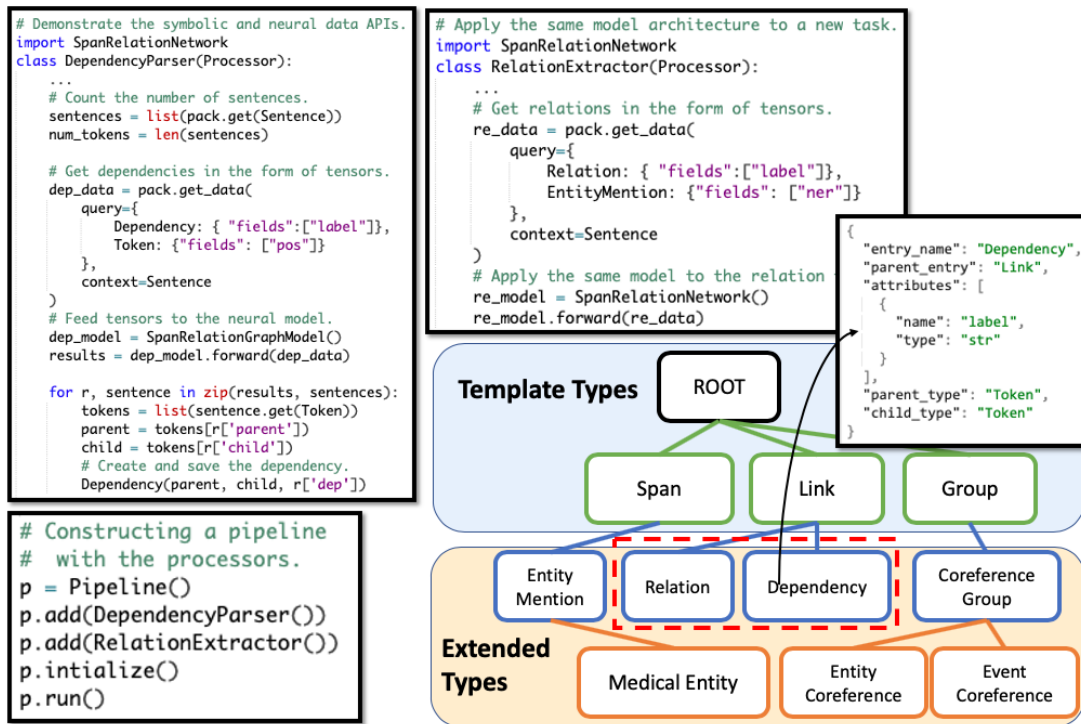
# Demonstrate the symbolic and neural data APIs.
import SpanRelationNetwork
class DependencyParser(Processor):
    ...
    # Count the number of sentences.
    sentences = list(pack.get(Sentence))
    num_tokens = len(sentences)

    # Get dependencies in the form of tensors.
    dep_data = pack.get_data(
        query={
            Dependency: { "fields":["label"]},
            Token: {"fields": ["pos"]}
        },
        context=Sentence
    )
    # Feed tensors to the neural model.
    dep_model = SpanRelationGraphModel()
    results = dep_model.forward(dep_data)

    for r, sentence in zip(results, sentences):
        tokens = list(sentence.get(Token))
        parent = tokens[r['parent']]
        child = tokens[r['child']]
        # Create and save the dependency.
        Dependency(parent, child, r['dep'])

# Constructing a pipeline
#  with the processors.
p = Pipeline()
p.add(DependencyParser())
p.add(RelationExtractor())
p.intialize()
p.run()

# Apply the same model architecture to a new task.
import SpanRelationNetwork
class RelationExtractor(Processor):
    ...
    # Get relations in the form of tensors.
    re_data = pack.get_data(
        query={
            Relation: { "fields":["label"]},
            EntityMention: {"fields": ["ner"]}
        },
        context=Sentence
    )
    # Apply the same model to the relation
    re_model = SpanRelationNetwork()
    re_model.forward(re_data)

{
  "entry_name": "Dependency",
  "parent_entry": "Link",
  "attributes": [
    {
      "name": "label",
      "type": "str"
    }
  ],
  "parent_type": "Token",
  "child_type": "Token"
}

Template Types
ROOT
Span
Link
Group
Entity Mention
Relation
Dependency
Coreference Group
Extended Types
Medical Entity
Entity Coreference
Event Coreference